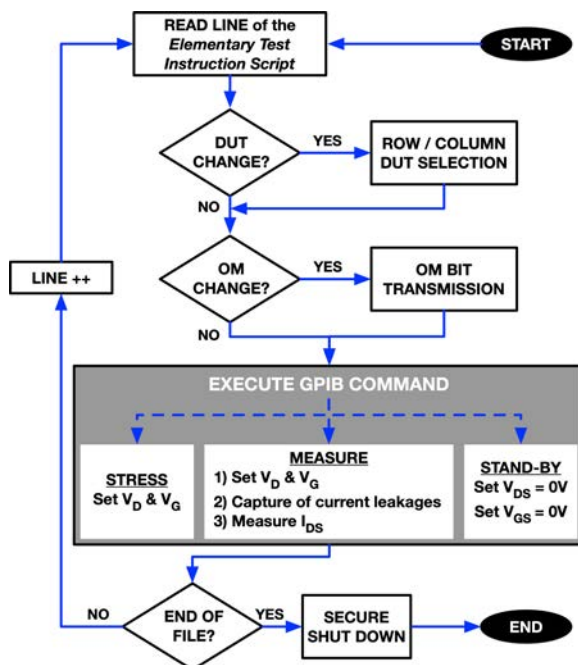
READ LINE of the *Elementary Test Instruction Script*

START

DUT CHANGE?

YES

ROW / COLUMN DUT SELECTION

NO

LINE ++

OM CHANGE?

YES

OM BIT TRANSMISSION

NO

EXECUTE GPIB COMMAND

STRESS
Set $V_D$ & $V_G$

MEASURE
1) Set $V_D$ & $V_G$
2) Capture of current leakages
3) Measure $I_{DS}$

STAND-BY
Set $V_{DS} = 0V$
Set $V_{GS} = 0V$

NO

END OF FILE?

YES

SECURE SHUT DOWN

END